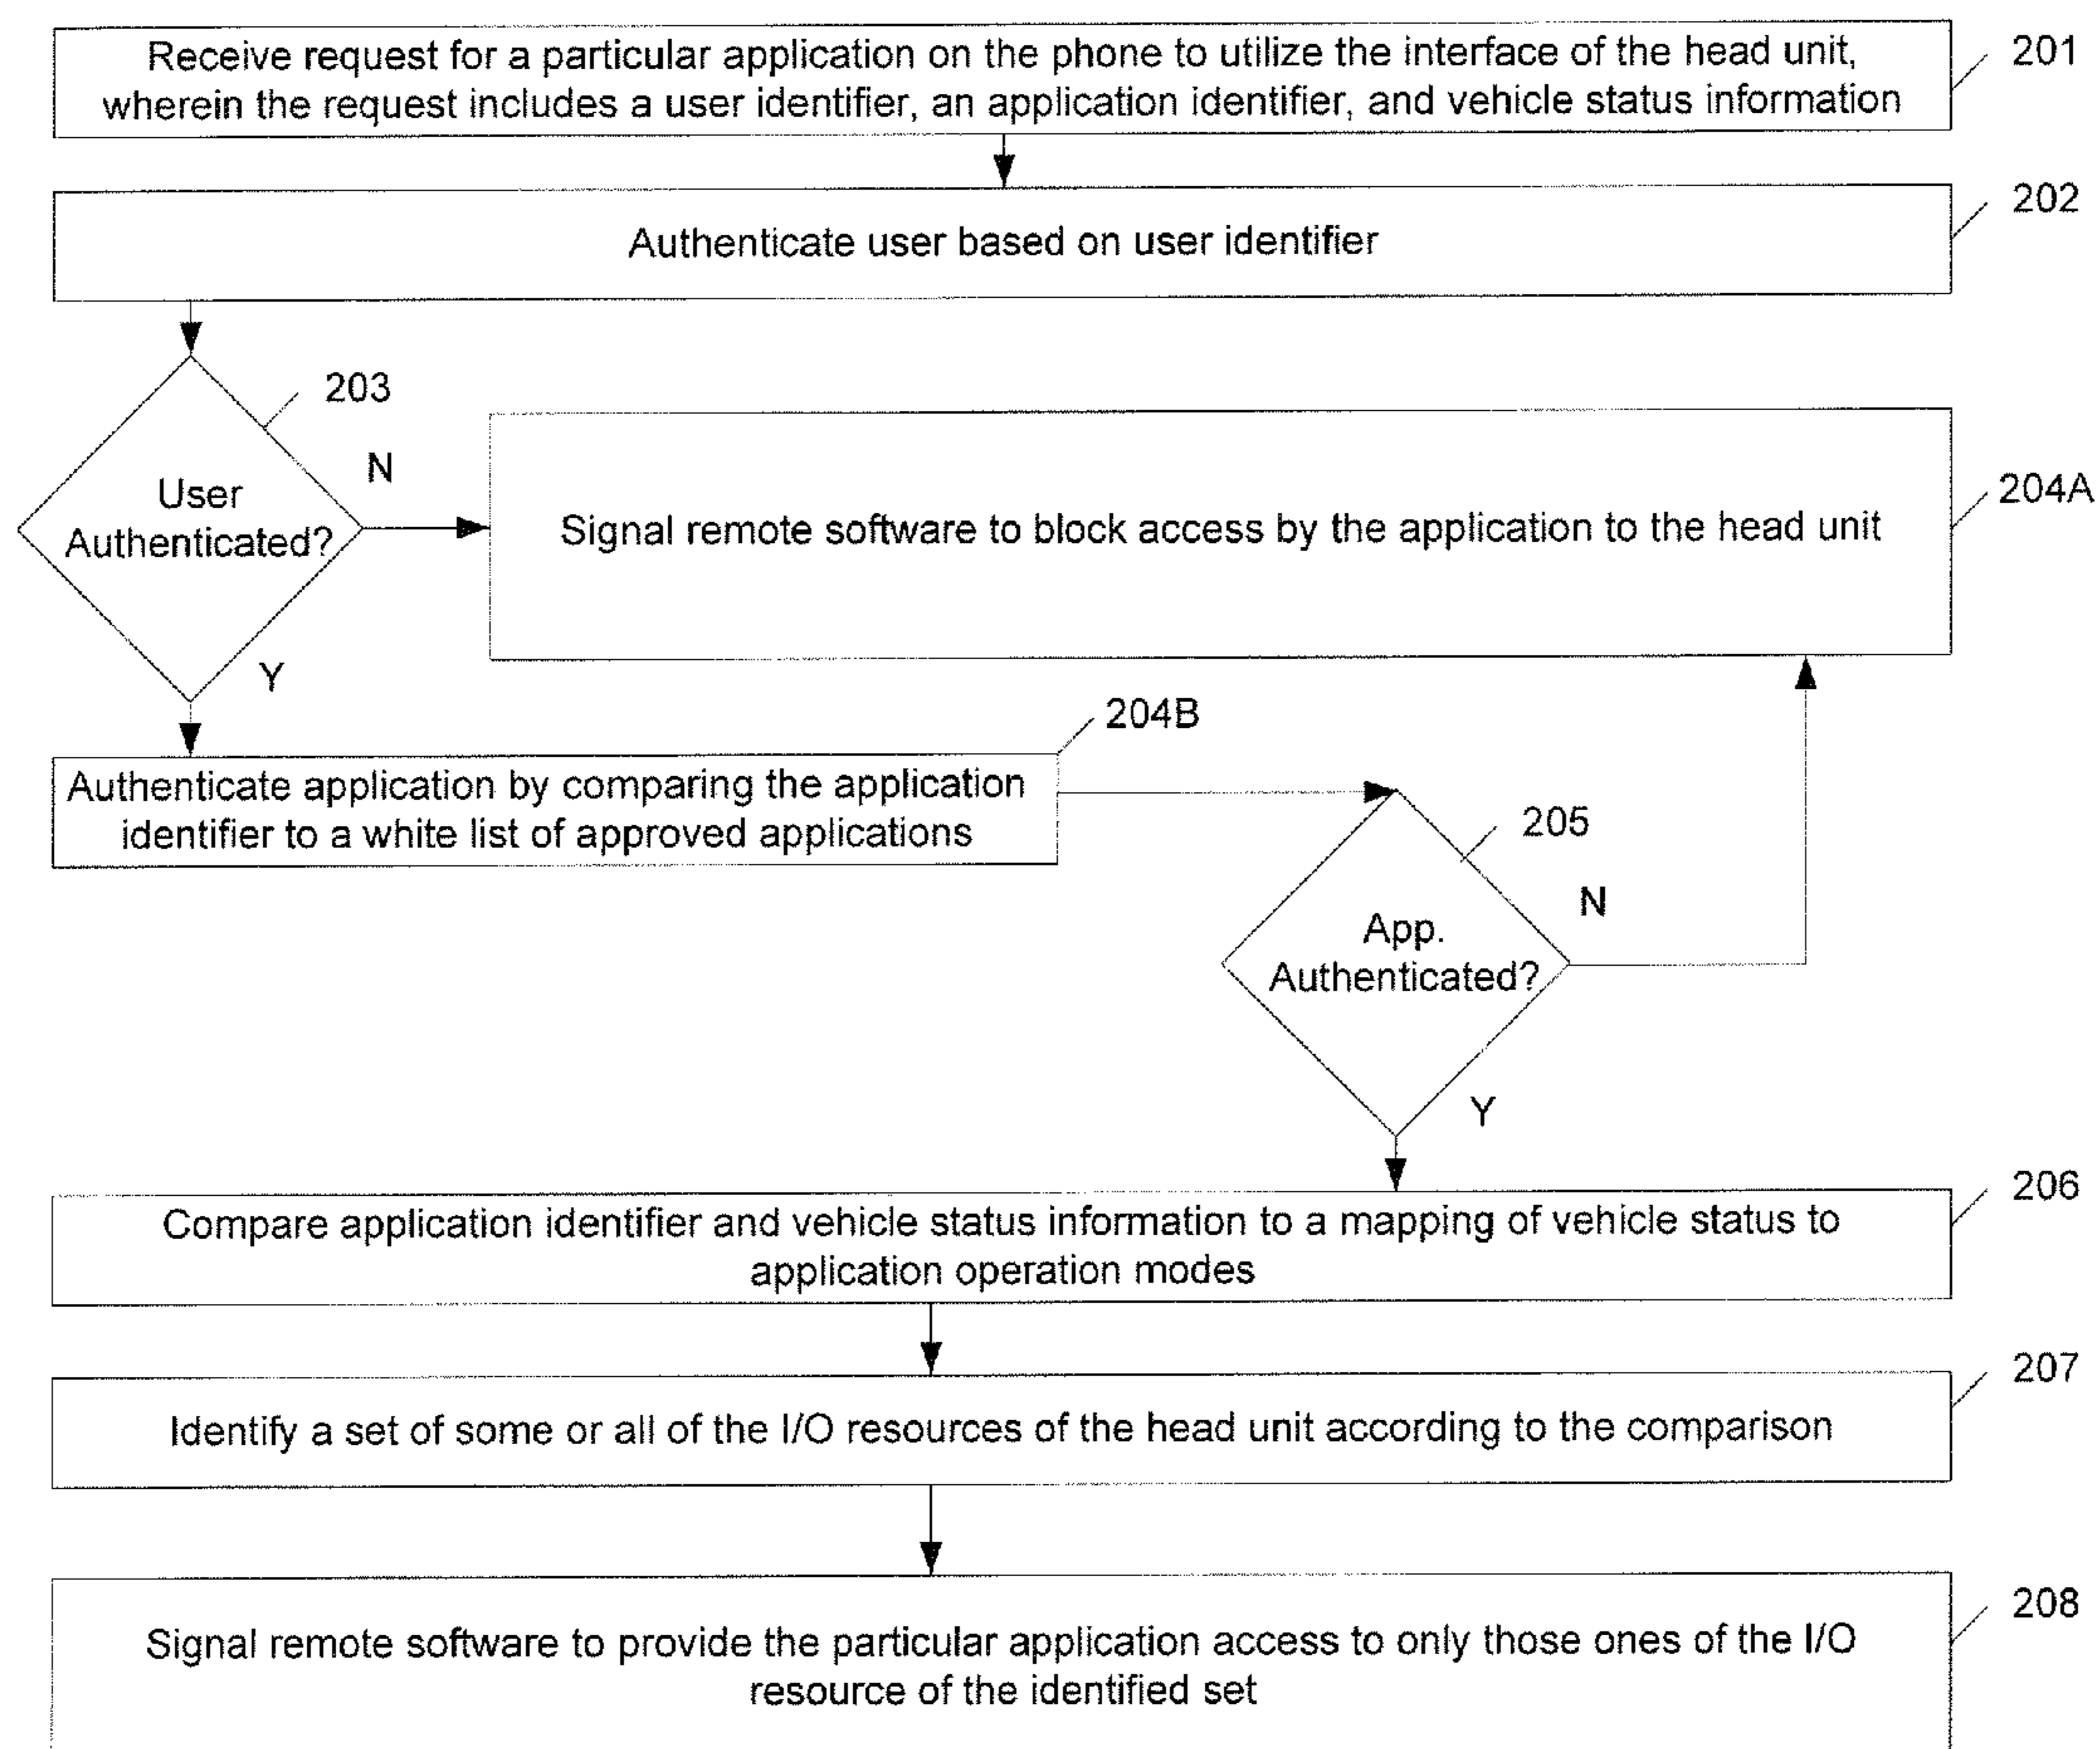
Receive request for a particular application on the phone to utilize the interface of the head unit, wherein the request includes a user identifier, an application identifier, and vehicle status information

201

Authenticate user based on user identifier

202

203

User Authenticated?

N

Signal remote software to block access by the application to the head unit

204A

Y

204B

Authenticate application by comparing the application identifier to a white list of approved applications

205

App. Authenticated?

N

Y

Compare application identifier and vehicle status information to a mapping of vehicle status to application operation modes

206

Identify a set of some or all of the I/O resources of the head unit according to the comparison

207

Signal remote software to provide the particular application access to only those ones of the I/O resource of the identified set

208